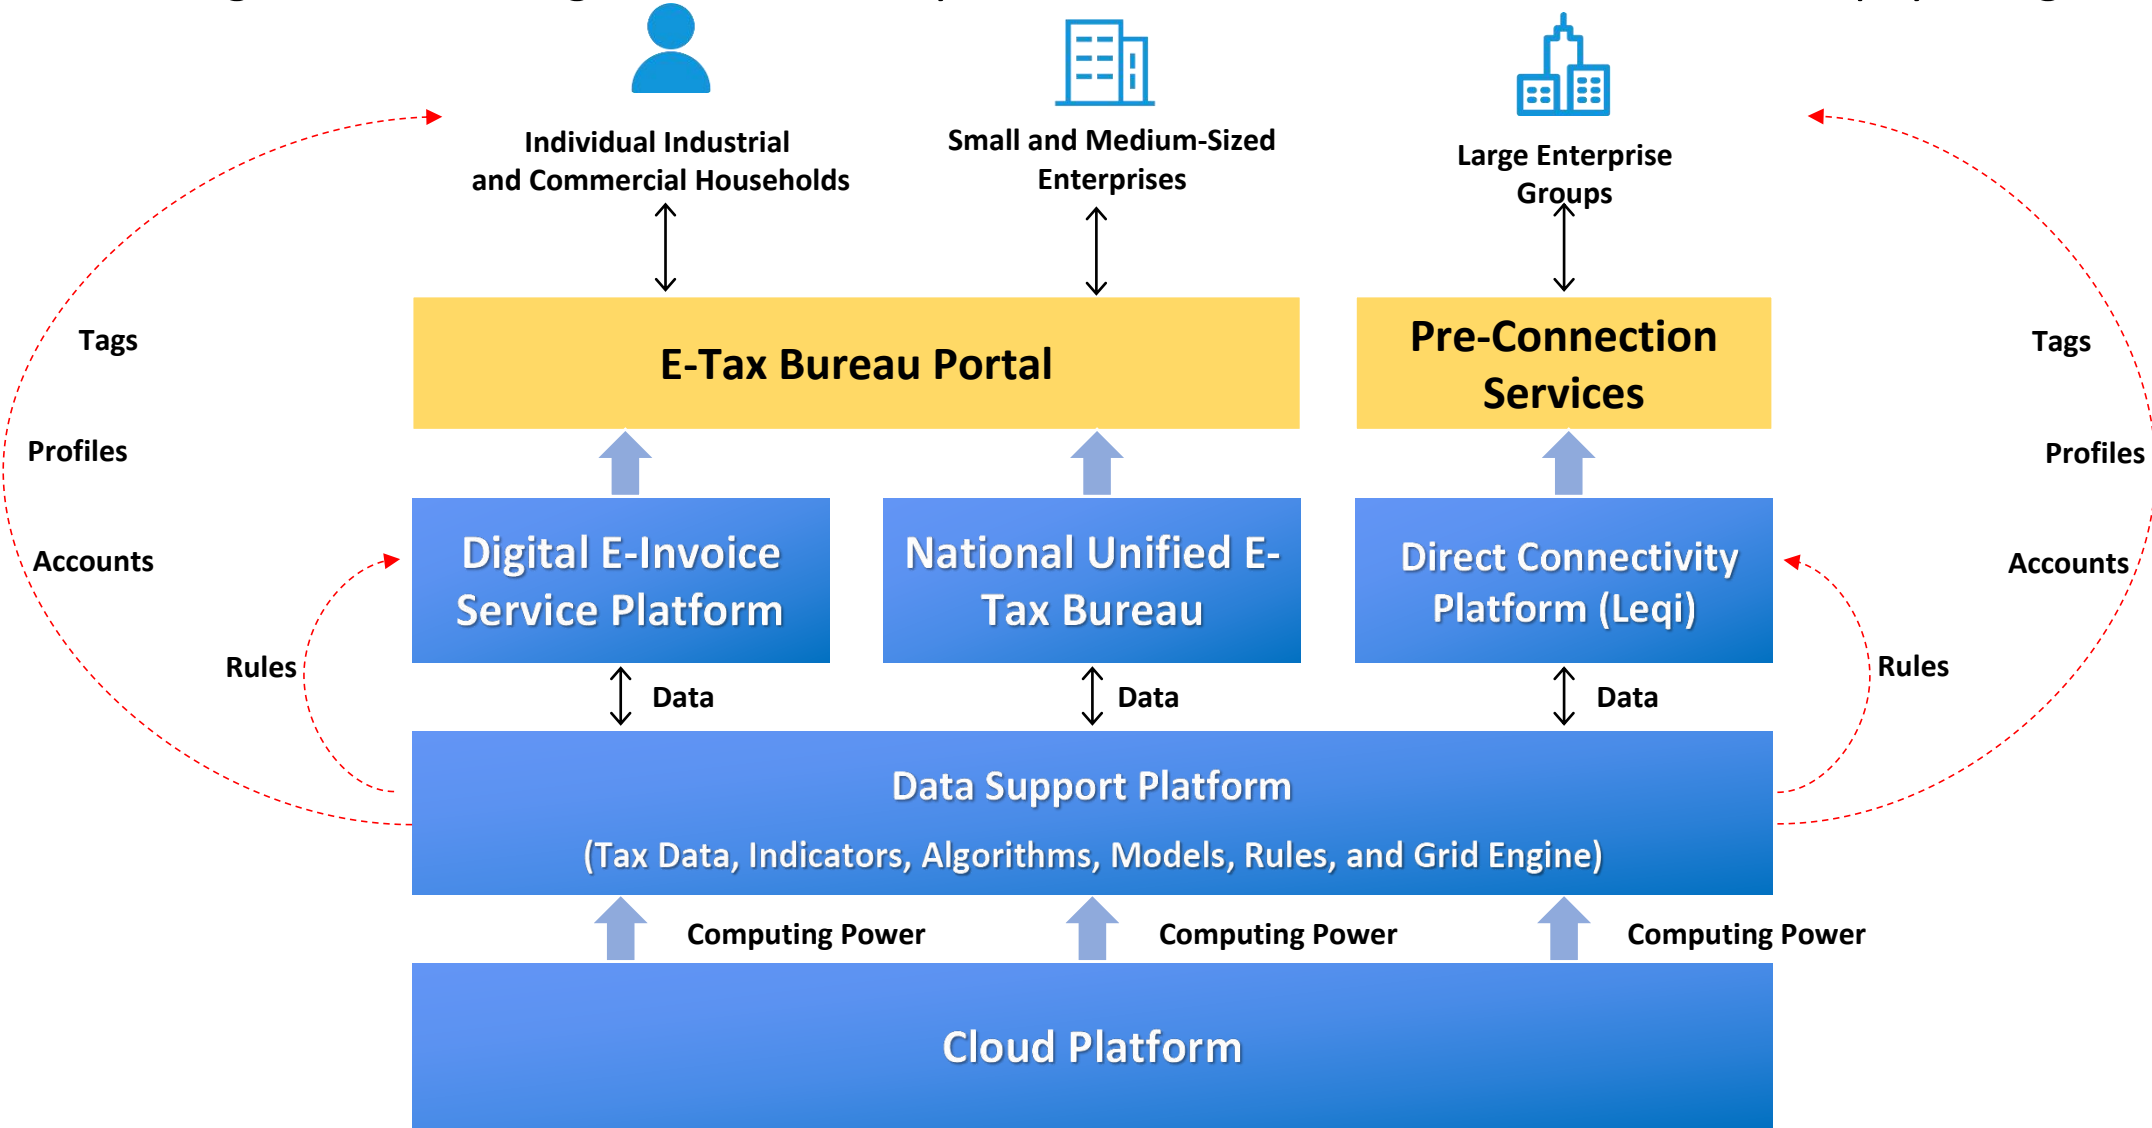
Individual Industrial and Commercial Households

Small and Medium-Sized Enterprises

Large Enterprise Groups

Tags

Profiles

Accounts

Rules

E-Tax Bureau Portal

Pre-Connection Services

Tags

Profiles

Accounts

Rules

Digital E-Invoice Service Platform

National Unified E-Tax Bureau

Direct Connectivity Platform (Leqi)

Data

Data

Data

Data Support Platform

(Tax Data, Indicators, Algorithms, Models, Rules, and Grid Engine)

Computing Power

Computing Power

Computing Power

Cloud Platform